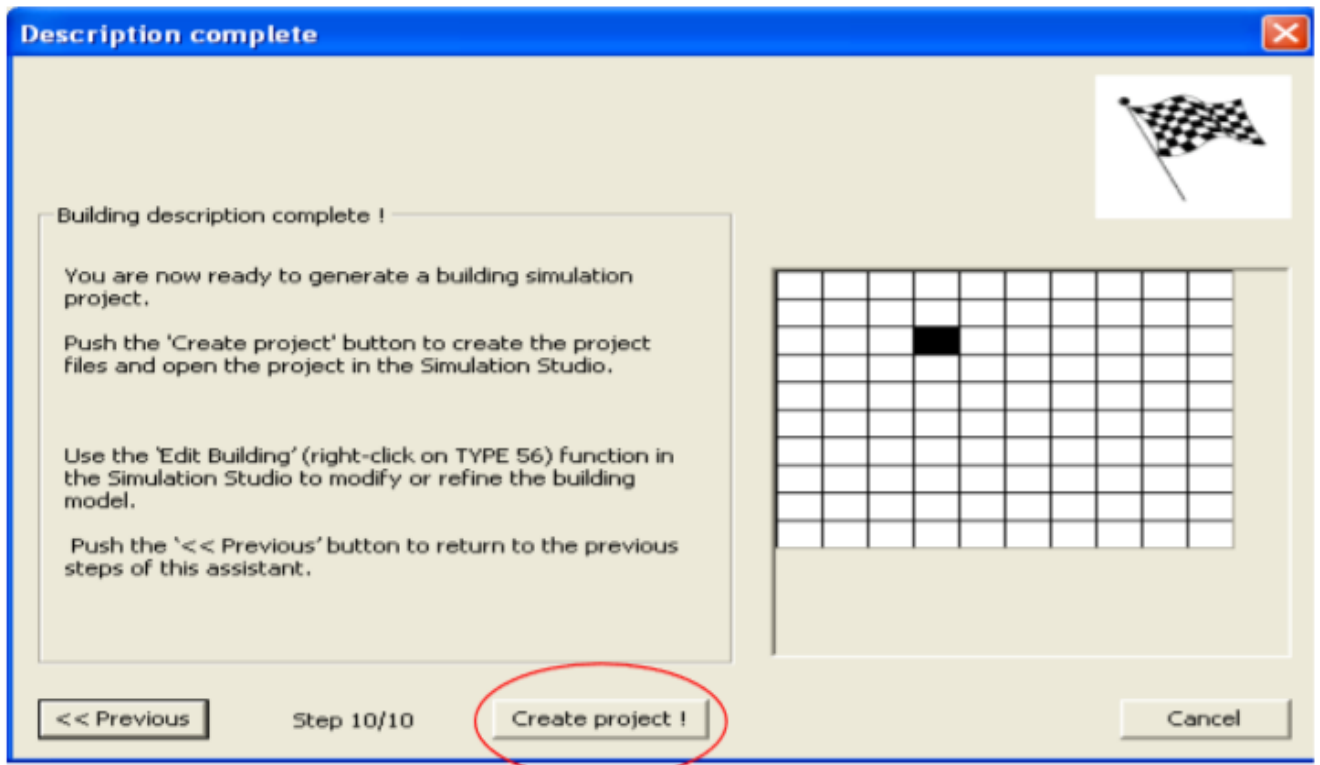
Description complete

Building description complete !

You are now ready to generate a building simulation project.

Push the 'Create project' button to create the project files and open the project in the Simulation Studio.

Use the 'Edit Building' (right-click on TYPE 56) function in the Simulation Studio to modify or refine the building model.

Push the '<< Previous' button to return to the previous steps of this assistant.

<< Previous

Step 10/10

Create project !

Cancel